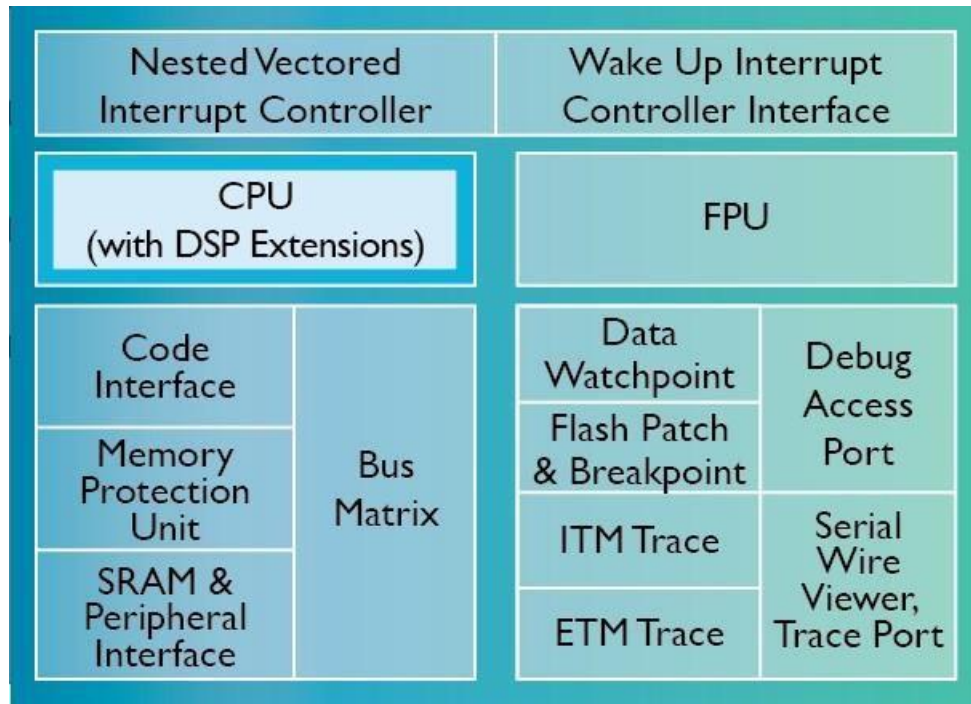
Nested Vectored Interrupt Controller

Wake Up Interrupt Controller Interface

CPU (with DSP Extensions)

FPU

Code Interface

Memory Protection Unit

SRAM & Peripheral Interface

Bus Matrix

Data Watchpoint

Flash Patch & Breakpoint

ITM Trace

ETM Trace

Debug Access Port

Serial Wire Viewer, Trace Port